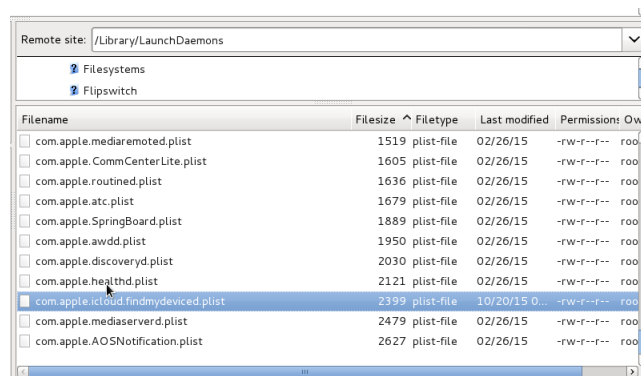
Remote site: /Library/LaunchDaemons

Filesystems
Flipswitch

| Filename | Filesize ^ | Filetype | Last modified | Permissions | Ow |
|---|---|---|---|---|---|
| com.apple.mediaremoted.plist | 1519 | plist-file | 02/26/15 | -rw-r--r-- | roo |
| com.apple.CommCenterLite.plist | 1605 | plist-file | 02/26/15 | -rw-r--r-- | roo |
| com.apple.routined.plist | 1636 | plist-file | 02/26/15 | -rw-r--r-- | roo |
| com.apple.atc.plist | 1679 | plist-file | 02/26/15 | -rw-r--r-- | roo |
| com.apple.SpringBoard.plist | 1889 | plist-file | 02/26/15 | -rw-r--r-- | roo |
| com.apple.awdd.plist | 1950 | plist-file | 02/26/15 | -rw-r--r-- | roo |
| com.apple.discoveryd.plist | 2030 | plist-file | 02/26/15 | -rw-r--r-- | roo |
| com.apple.healthd.plist | 2121 | plist-file | 02/26/15 | -rw-r--r-- | roo |
| com.apple.icloud.findmydeviced.plist | 2399 | plist-file | 10/20/15 0... | -rw-r--r-- | roo |
| com.apple.mediaserverd.plist | 2479 | plist-file | 02/26/15 | -rw-r--r-- | roo |
| com.apple.AOSNotification.plist | 2627 | plist-file | 02/26/15 | -rw-r--r-- | roo |